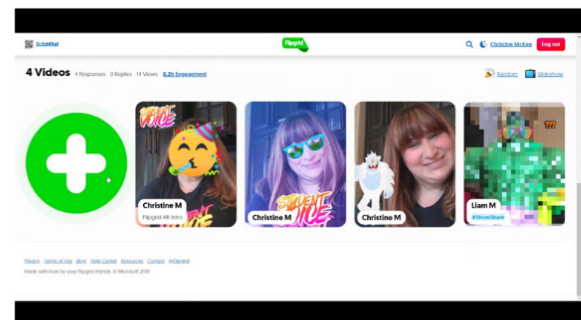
3c2d49af

flipgrid

Christine McKee Log out

4 Videos 4 Responses 0 Replies 14 Views 8.2h Engagement

Random Slideshow

STUDENT VOICE

Christine M
Flipgrid AR Intro

Christine M

STUDENT VOICE

Christine M

Liam M
#ShowShare

Privacy Terms of Use Blog Help Center Resources Contact #Flipgrid

Made with love by your Flipgrid friends. © Microsoft 2019